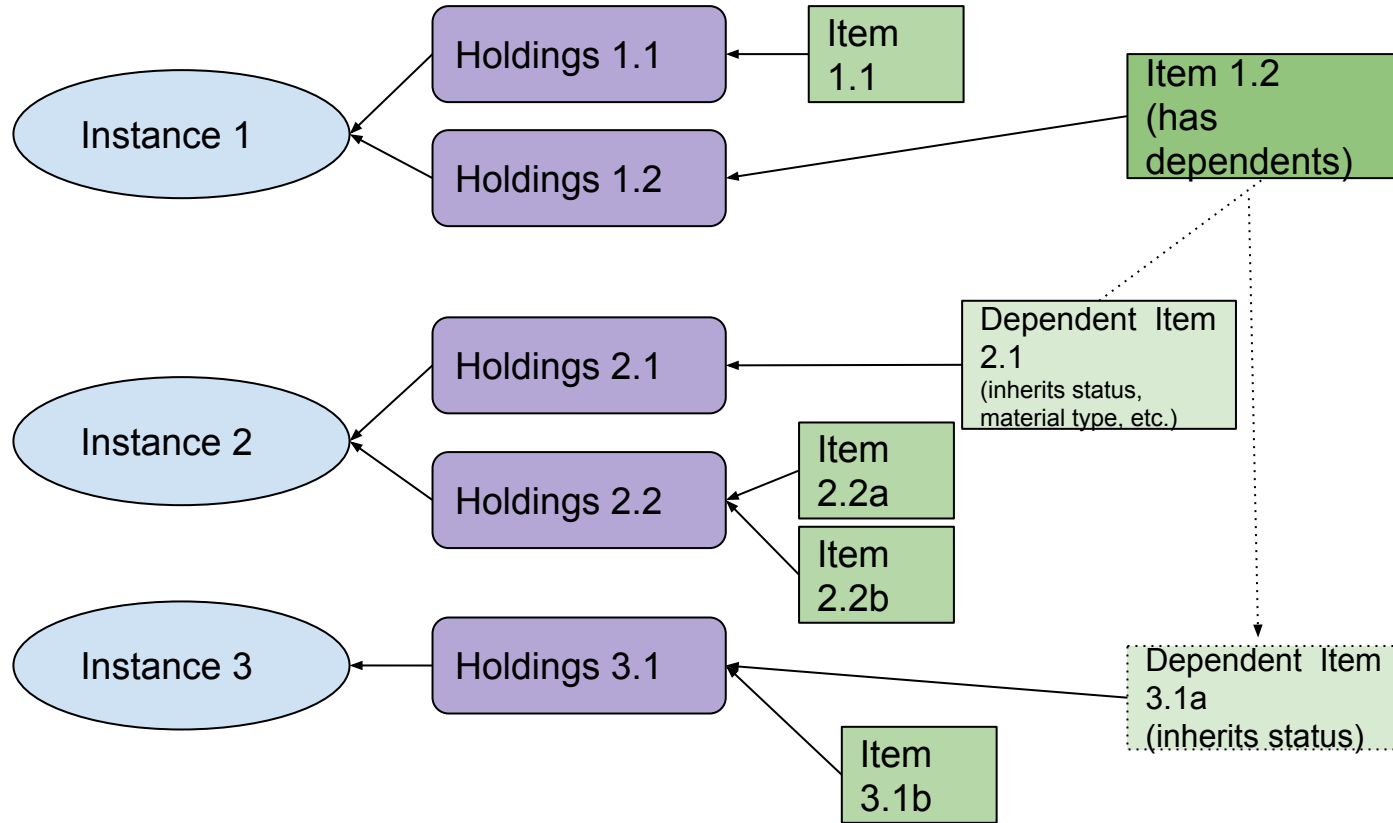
Holdings 1.1

Item 1.1

Item 1.2 (has dependents)

Instance 1

Holdings 1.2

Dependent Item 2.1 (inherits status, material type, etc.)

Holdings 2.1

Instance 2

Item 2.2a

Holdings 2.2

Item 2.2b

Instance 3

Holdings 3.1

Dependent Item 3.1a (inherits status)

Item 3.1b